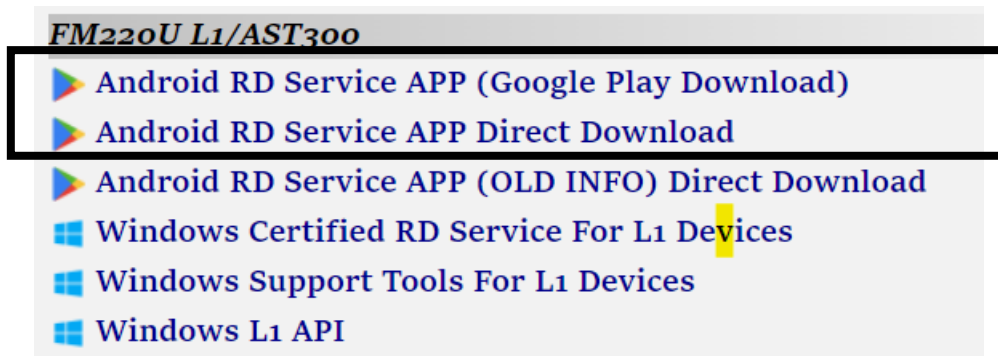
FM220U L1/AST300

Android RD Service APP (Google Play Download)

Android RD Service APP Direct Download

Android RD Service APP (OLD INFO) Direct Download

Windows Certified RD Service For L1 Devices

Windows Support Tools For L1 Devices

Windows L1 API